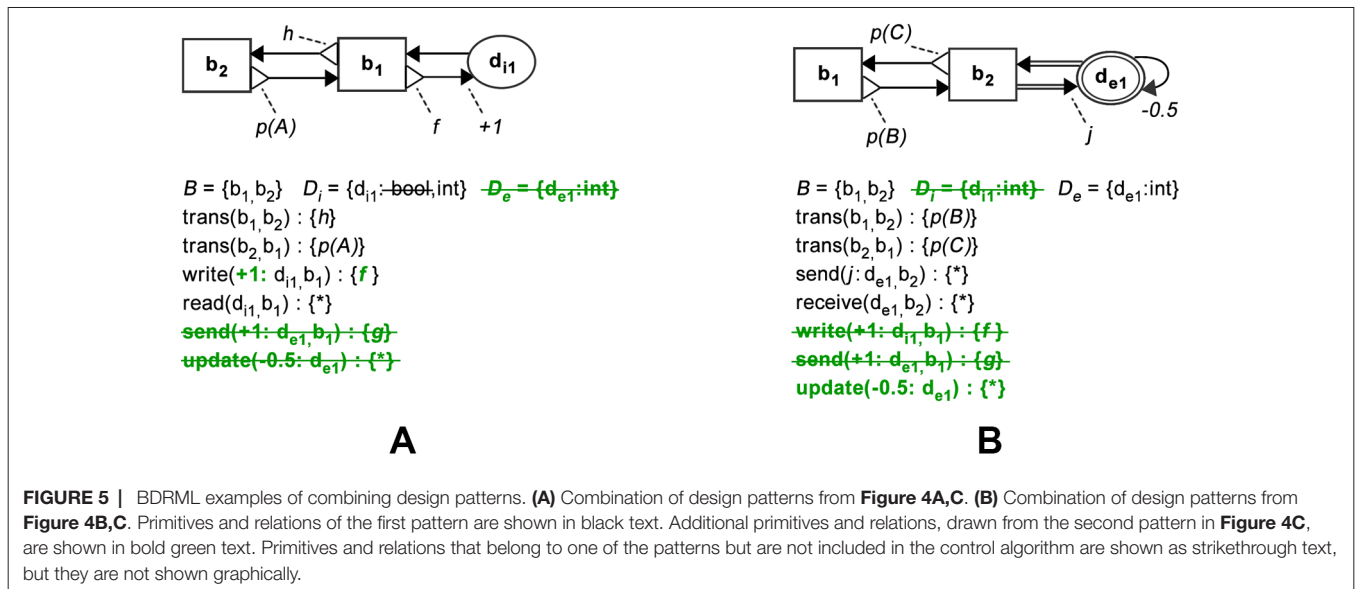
$b_2$ $h$ $b_1$ $d_{i1}$ $p(A)$ $f$ $+1$

$B = \{b_1, b_2\}$ $D_i = \{d_{i1}: \text{bool}, \text{int}\}$ $D_e = \{d_{e1}:\text{int}\}$
trans($b_1$, $b_2$) : {$h$}
trans($b_2$, $b_1$) : {$p(A)$}
write(+1: $d_{i1}$, $b_1$) : {$f$}
read($d_{i1}$, $b_1$) : {*}
send(+1: $d_{e1}$, $b_1$) : {$g$}
update(-0.5: $d_{e1}$) : {*}

A

$p(C)$ $b_1$ $b_2$ $d_{e1}$ $-0.5$ $p(B)$ $j$

$B = \{b_1, b_2\}$ $D_i = \{d_{i1}:\text{int}\}$ $D_e = \{d_{e1}:\text{int}\}$
trans($b_1$, $b_2$) : {$p(B)$}
trans($b_2$, $b_1$) : {$p(C)$}
send($j$: $d_{e1}$, $b_2$) : {*}
receive($d_{e1}$, $b_2$) : {*}
write(+1: $d_{i1}$, $b_1$) : {$f$}
send(+1: $d_{e1}$, $b_1$) : {$g$}
update(-0.5: $d_{e1}$) : {*}

B

FIGURE 5 | BDRML examples of combining design patterns. (A) Combination of design patterns from Figure 4A,C. (B) Combination of design patterns from Figure 4B,C. Primitives and relations of the first pattern are shown in black text. Additional primitives and relations, drawn from the second pattern in Figure 4C, are shown in bold green text. Primitives and relations that belong to one of the patterns but are not included in the control algorithm are shown as strikethrough text, but they are not shown graphically.